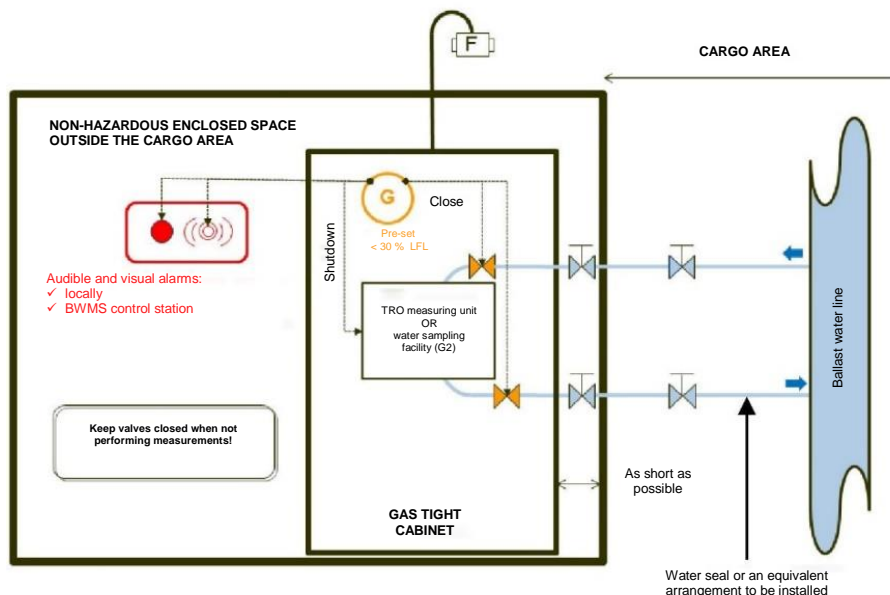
F

CARGO AREA

NON-HAZARDOUS ENCLOSED SPACE OUTSIDE THE CARGO AREA

G

Close

Pre-set
< 30 % LFL

Shutdown

Audible and visual alarms:
✓ locally
✓ BWMS control station

TRO measuring unit
OR
water sampling facility (G2)

Ballast water line

Keep valves closed when not performing measurements!

As short as possible

GAS TIGHT CABINET

Water seal or an equivalent arrangement to be installed